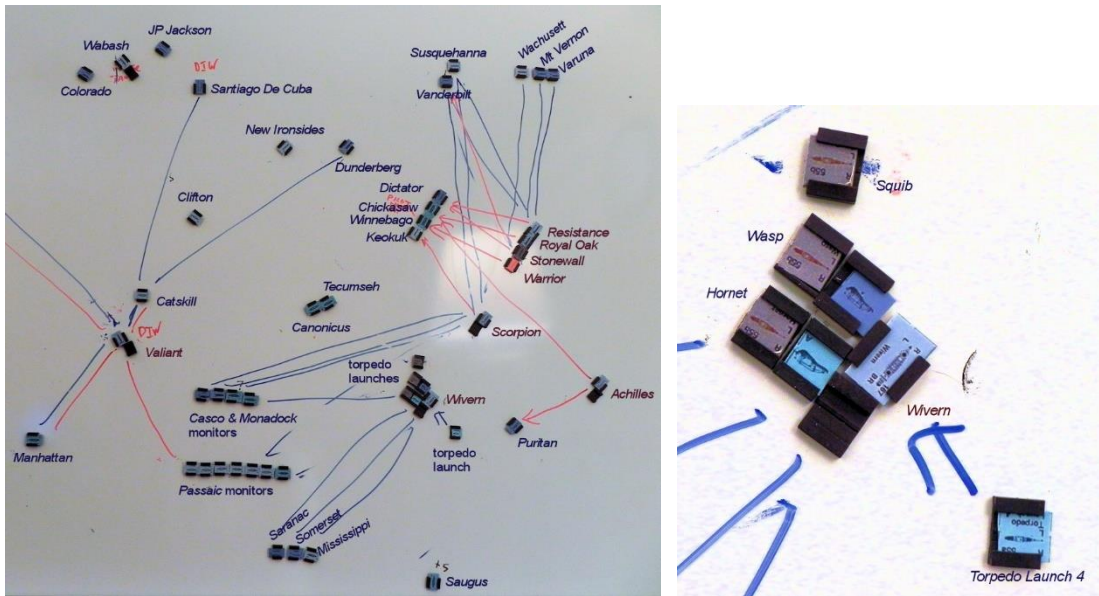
JP Jackson
Wabash
Colorado
DJW
Santiago De Cuba
Susquehanna
Vanderbilt
Wachusett
Mt Vernon
Varuna
New Ironsides
Dunderberg
Clifton
Dictator
Chickasaw
Winnebago
Keokuk
Resistance
Royal Oak
Stonewall
Warrior
Catskill
DJW
Valiant
Tecumseh
Canonicus
Scorpion
torpedo launches
Wivern
Achilles
Casco & Monadock monitors
torpedo launch
Puritan
Manhattan
Passaic monitors
Saranac
Somerset
Mississippi
Saugus

Squib
Wasp
Hornet
Wivern
Torpedo Launch 4